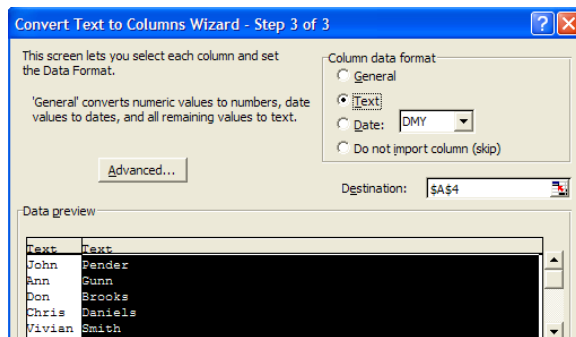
Convert Text to Columns Wizard - Step 3 of 3

This screen lets you select each column and set the Data Format.

'General' converts numeric values to numbers, date values to dates, and all remaining values to text.

Advanced...

Column data format
General
Text
Date: DMY
Do not import column (skip)

Destination: $A$4

Data preview

| Text | Text |
|---|---|
| John | Pender |
| Ann | Gunn |
| Don | Brooks |
| Chris | Daniels |
| Vivian | Smith |